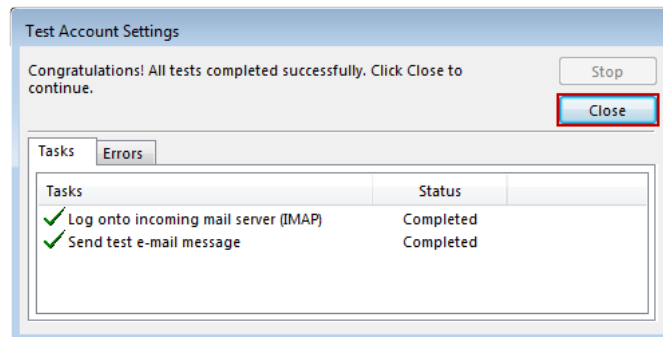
Test Account Settings

Congratulations! All tests completed successfully. Click Close to continue.

Stop

Close

Tasks Errors

| Tasks | Status |
|---|---|
| Log onto incoming mail server (IMAP) | Completed |
| Send test e-mail message | Completed |